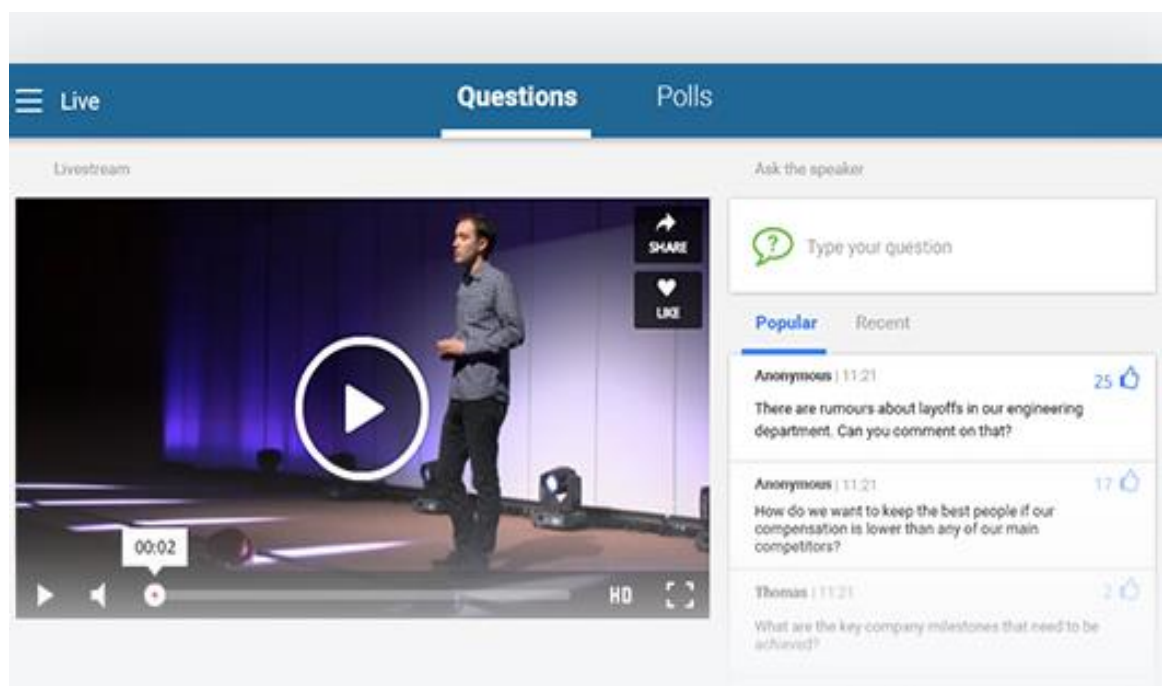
Live

Questions

Polls

Livestream

SHARE

LIKE

00:02

HD

Ask the speaker

Type your question

Popular

Recent

Anonymous | 11:21

25

There are rumours about layoffs in our engineering department. Can you comment on that?

Anonymous | 11:21

17

How do we want to keep the best people if our compensation is lower than any of our main competitors?

Thomas | 11:21

2

What are the key company milestones that need to be achieved?